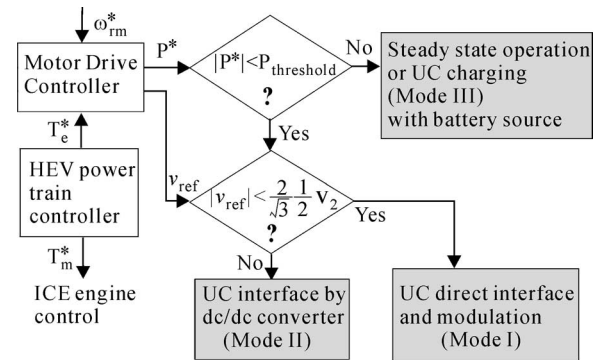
$\omega_{rm}^{*}$

Motor Drive Controller

$P^{*}$

$|P^{*}|<P_{threshold}$

?

No

Steady state operation or UC charging (Mode III) with battery source

Yes

$T_{e}^{*}$

HEV power train controller

$v_{ref}$

$|v_{ref}|<\frac{2}{\sqrt{3}}\frac{1}{2}v_{2}$

?

Yes

$T_{m}^{*}$

ICE engine control

No

UC interface by dc/dc converter (Mode II)

UC direct interface and modulation (Mode I)